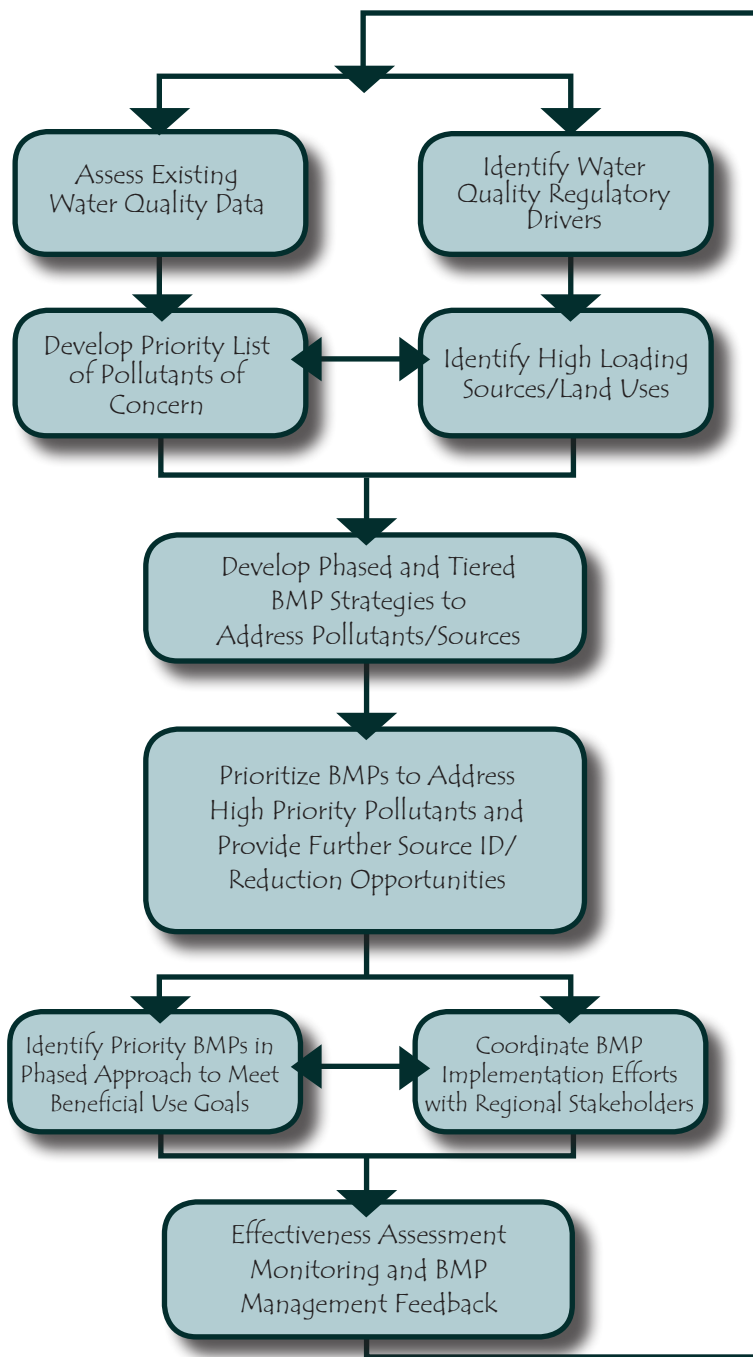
Assess Existing Water Quality Data

Identify Water Quality Regulatory Drivers

Develop Priority List of Pollutants of Concern

Identify High Loading Sources/Land Uses

Develop Phased and Tiered BMP Strategies to Address Pollutants/Sources

Prioritize BMPs to Address High Priority Pollutants and Provide Further Source ID/ Reduction Opportunities

Identify Priority BMPs in Phased Approach to Meet Beneficial Use Goals

Coordinate BMP Implementation Efforts with Regional Stakeholders

Effectiveness Assessment Monitoring and BMP Management Feedback